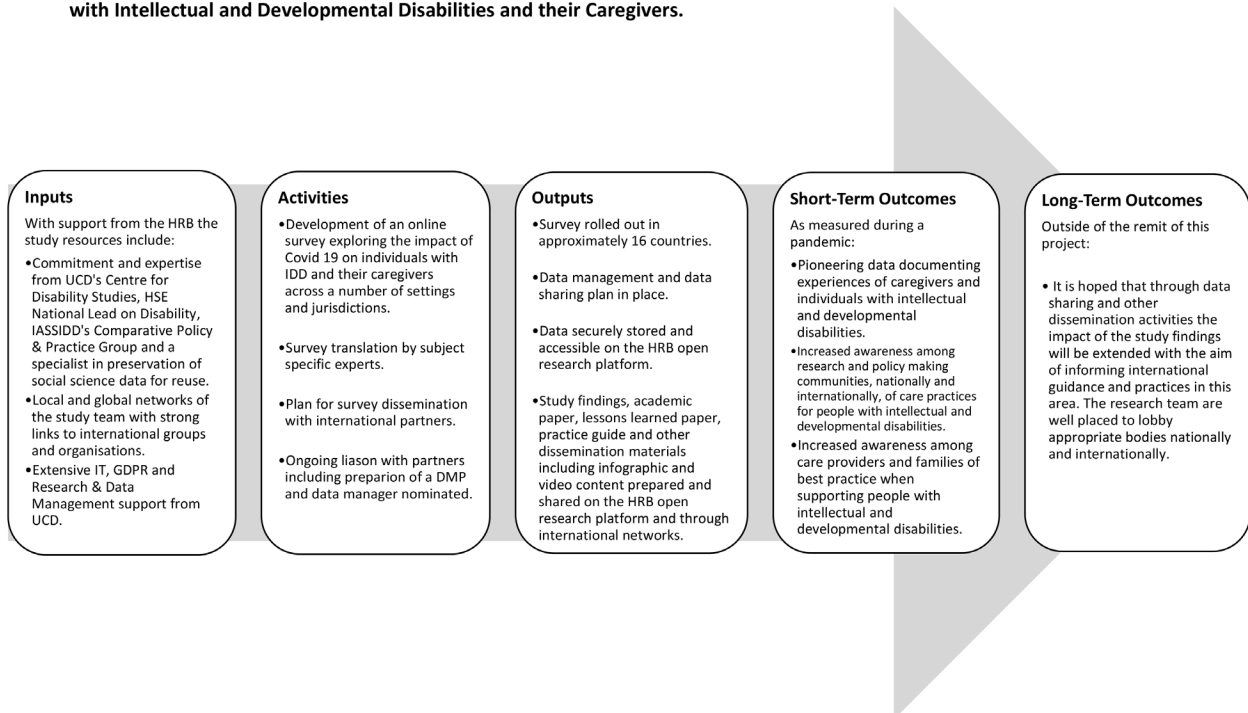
with Intellectual and Developmental Disabilities and their Caregivers.

**Inputs**
With support from the HRB the study resources include:
•Commitment and expertise from UCD's Centre for Disability Studies, HSE National Lead on Disability, IASSIDD's Comparative Policy & Practice Group and a specialist in preservation of social science data for reuse.
•Local and global networks of the study team with strong links to international groups and organisations.
•Extensive IT, GDPR and Research & Data Management support from UCD.

**Activities**
•Development of an online survey exploring the impact of Covid 19 on individuals with IDD and their caregivers across a number of settings and jurisdictions.
•Survey translation by subject specific experts.
•Plan for survey dissemination with international partners.
•Ongoing liason with partners including preparion of a DMP and data manager nominated.

**Outputs**
•Survey rolled out in approximately 16 countries.
•Data management and data sharing plan in place.
•Data securely stored and accessible on the HRB open research platform.
•Study findings, academic paper, lessons learned paper, practice guide and other dissemination materials including infographic and video content prepared and shared on the HRB open research platform and through international networks.

**Short-Term Outcomes**
As measured during a pandemic:
•Pioneering data documenting experiences of caregivers and individuals with intellectual and developmental disabilities.
•Increased awareness among research and policy making communities, nationally and internationally, of care practices for people with intellectual and developmental disabilities.
•Increased awareness among care providers and families of best practice when supporting people with intellectual and developmental disabilities.

**Long-Term Outcomes**
Outside of the remit of this project:
• It is hoped that through data sharing and other dissemination activities the impact of the study findings will be extended with the aim of informing international guidance and practices in this area. The research team are well placed to lobby appropriate bodies nationally and internationally.